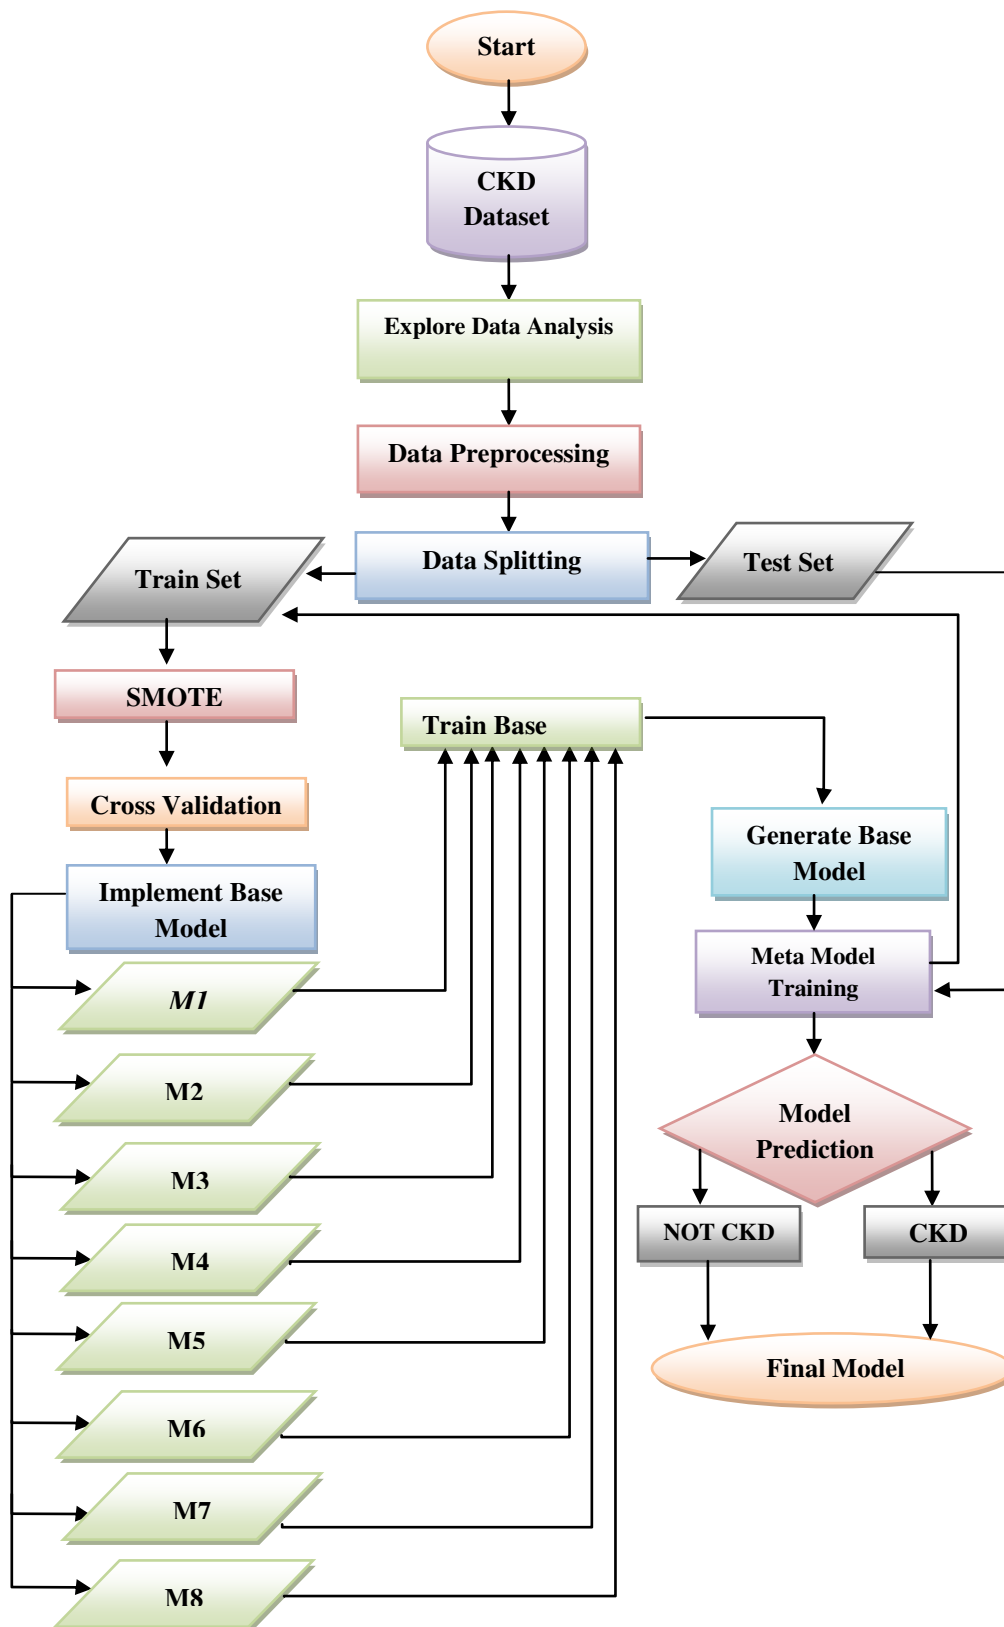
Start

CKD Dataset

Explore Data Analysis

Data Preprocessing

Data Splitting

Train Set

Test Set

SMOTE

Train Base

Cross Validation

Generate Base Model

Implement Base Model

Meta Model Training

M1

M2

Model Prediction

M3

NOT CKD

CKD

M4

M5

Final Model

M6

M7

M8